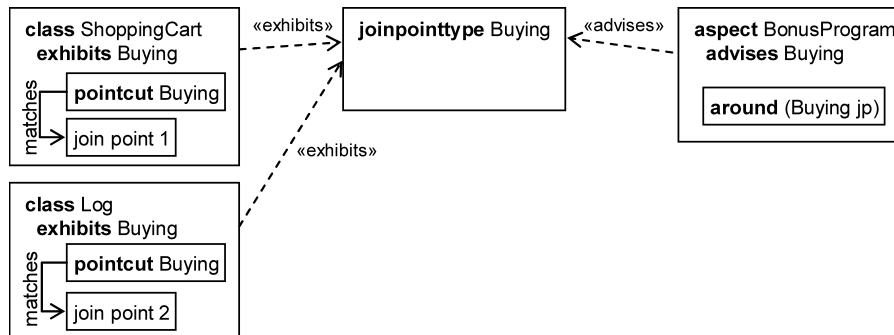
class ShoppingCart
exhibits Buying

pointcut Buying

matches

join point 1

«exhibits»

joinpointtype Buying

«advises»

aspect BonusProgram
advises Buying

around (Buying jp)

«exhibits»

class Log
exhibits Buying

pointcut Buying

matches

join point 2